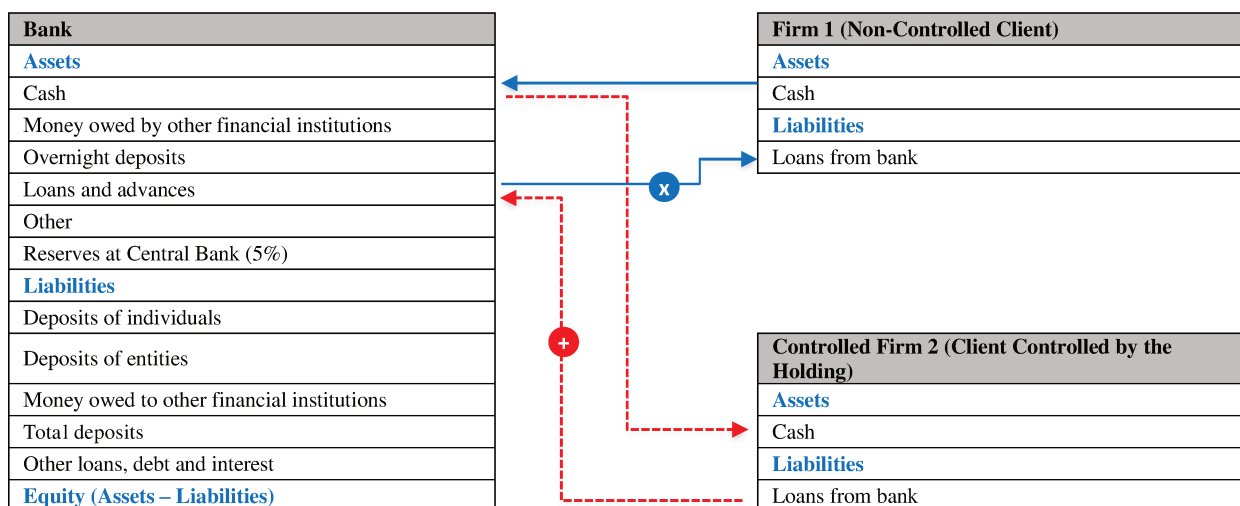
| Bank |
|---|
| Assets |
| Cash |
| Money owed by other financial institutions |
| Overnight deposits |
| Loans and advances |
| Other |
| Reserves at Central Bank (5%) |
| Liabilities |
| Deposits of individuals |
| Deposits of entities |
| Money owed to other financial institutions |
| Total deposits |
| Other loans, debt and interest |
| Equity (Assets – Liabilities) |

x

+

| Firm 1 (Non-Controlled Client) |
|---|
| Assets |
| Cash |
| Liabilities |
| Loans from bank |

| Controlled Firm 2 (Client Controlled by the Holding) |
|---|
| Assets |
| Cash |
| Liabilities |
| Loans from bank |